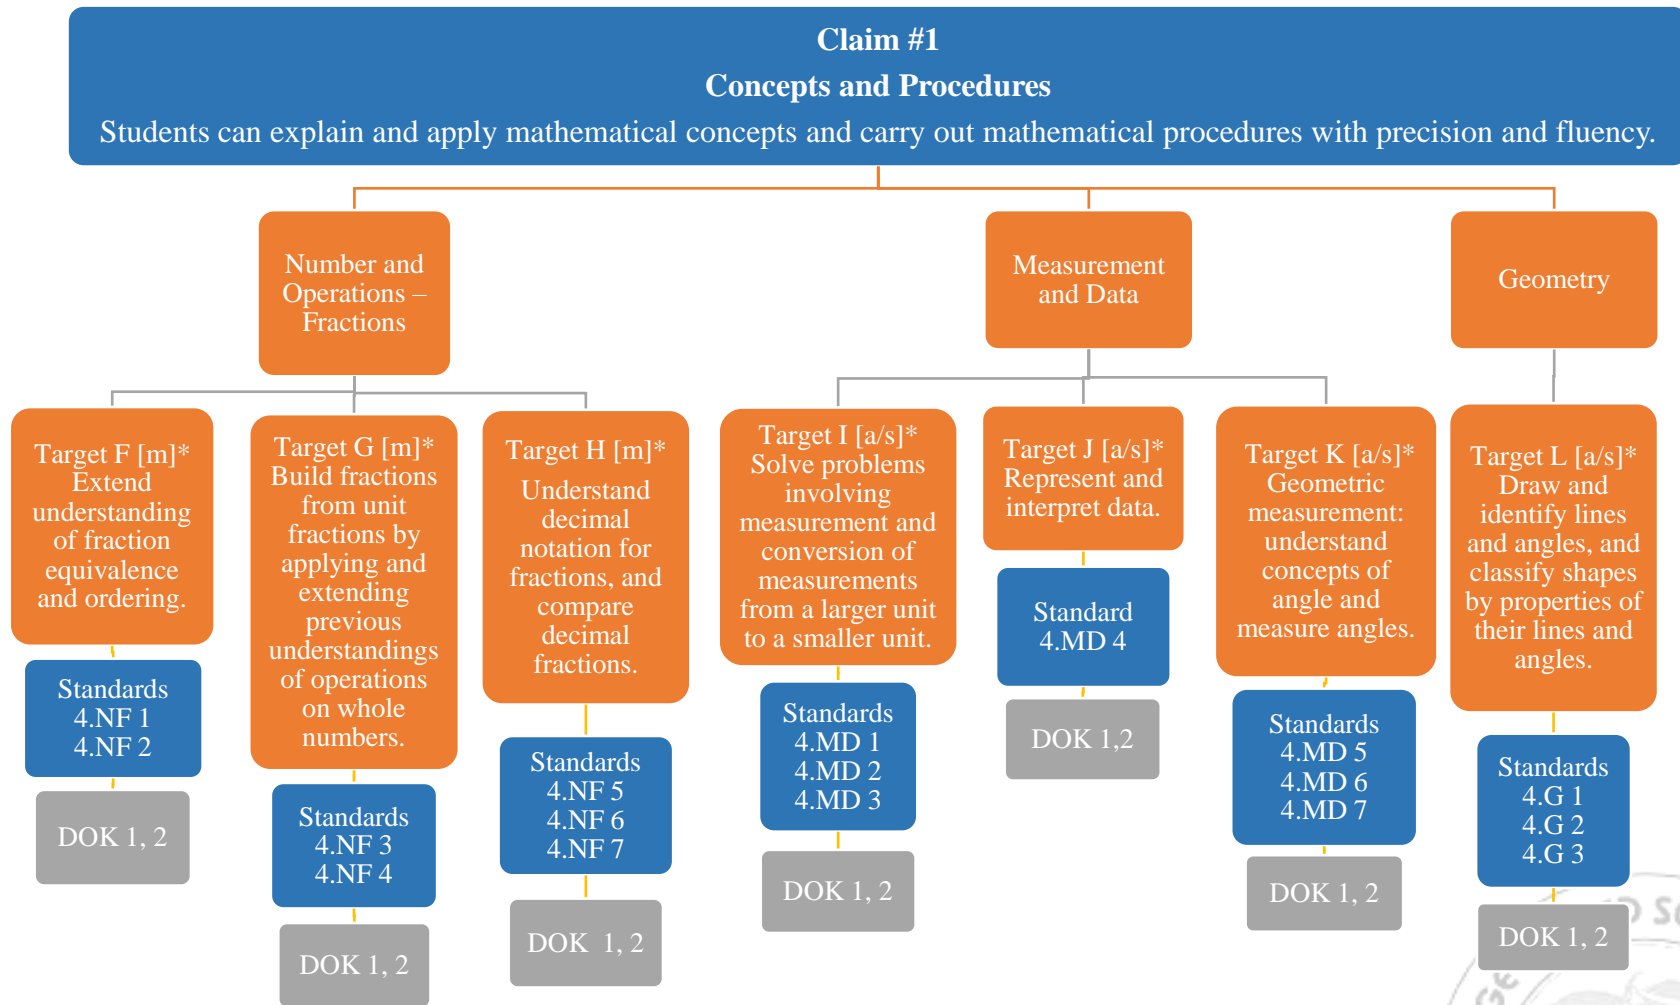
Claim #1
Concepts and Procedures
Students can explain and apply mathematical concepts and carry out mathematical procedures with precision and fluency.

Number and Operations – Fractions

Measurement and Data

Geometry

Target F [m]* Extend understanding of fraction equivalence and ordering.

Standards 4.NF 1 4.NF 2

DOK 1, 2

Target G [m]* Build fractions from unit fractions by applying and extending previous understandings of operations on whole numbers.

Standards 4.NF 3 4.NF 4

DOK 1, 2

Target H [m]* Understand decimal notation for fractions, and compare decimal fractions.

Standards 4.NF 5 4.NF 6 4.NF 7

DOK 1, 2

Target I [a/s]* Solve problems involving measurement and conversion of measurements from a larger unit to a smaller unit.

Standards 4.MD 1 4.MD 2 4.MD 3

DOK 1, 2

Target J [a/s]* Represent and interpret data.

Standard 4.MD 4

DOK 1,2

Target K [a/s]* Geometric measurement: understand concepts of angle and measure angles.

Standards 4.MD 5 4.MD 6 4.MD 7

DOK 1, 2

Target L [a/s]* Draw and identify lines and angles, and classify shapes by properties of their lines and angles.

Standards 4.G 1 4.G 2 4.G 3

DOK 1, 2